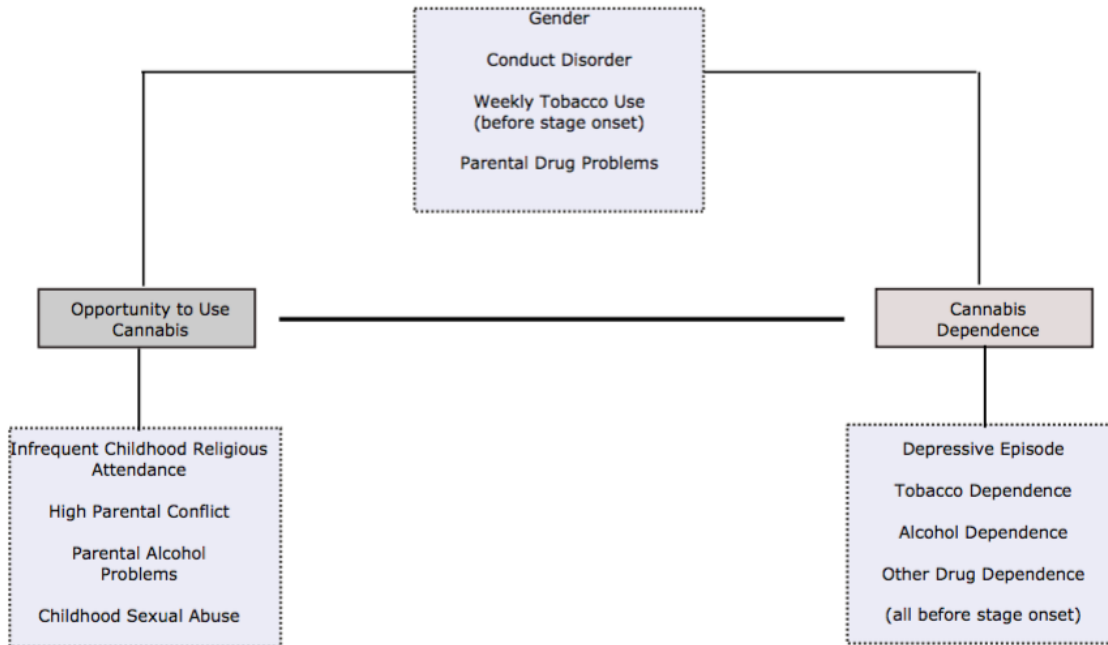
Gender

Conduct Disorder

Weekly Tobacco Use (before stage onset)

Parental Drug Problems

Opportunity to Use Cannabis

Cannabis Dependence

Infrequent Childhood Religious Attendance

High Parental Conflict

Parental Alcohol Problems

Childhood Sexual Abuse

Depressive Episode

Tobacco Dependence

Alcohol Dependence

Other Drug Dependence

(all before stage onset)